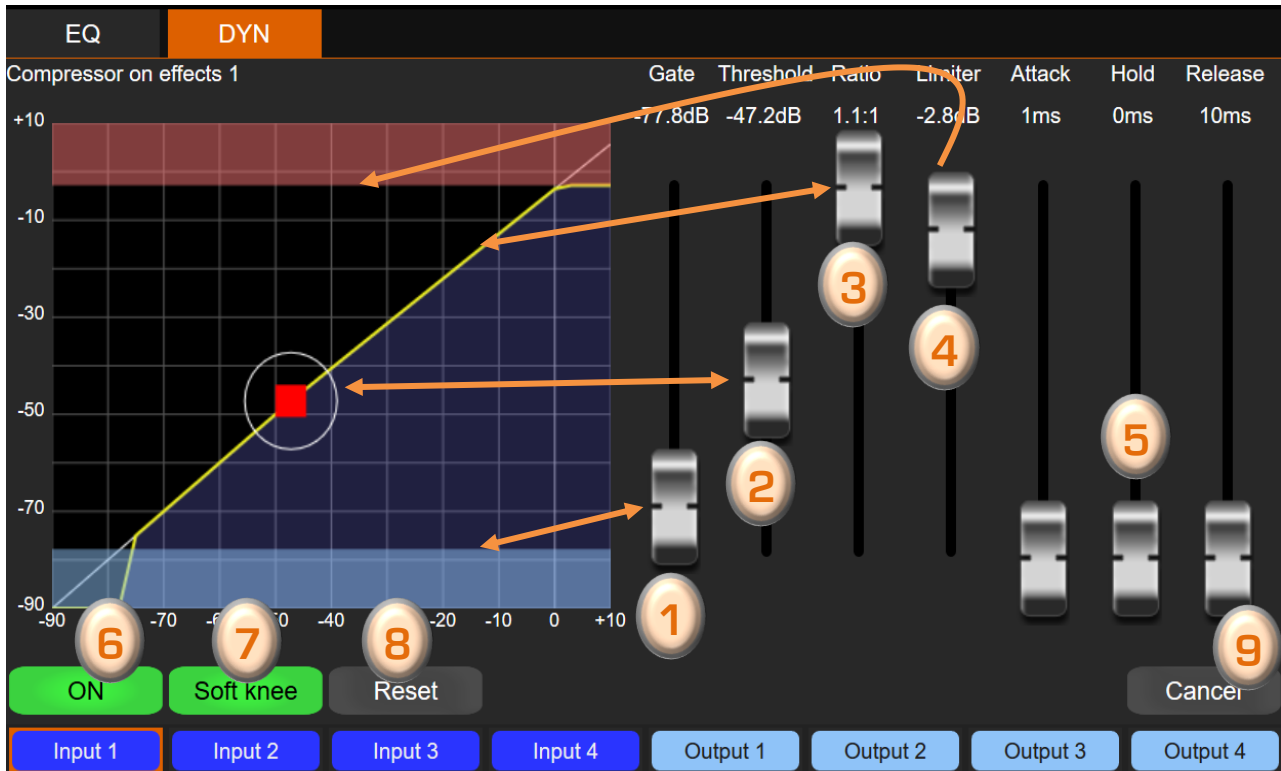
EQ DYN

Compressor on effects 1

Gate Threshold Ratio Limiter Attack Hold Release

-77.8dB -47.2dB 1.1:1 -2.8dB 1ms 0ms 10ms

+10
-10
-30
-50
-70
-90

-90 -70 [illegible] -40 -20 -10 0 +10

1 2 3 4 5 6 7 8 9

ON Soft knee Reset Cancel

Input 1 Input 2 Input 3 Input 4 Output 1 Output 2 Output 3 Output 4